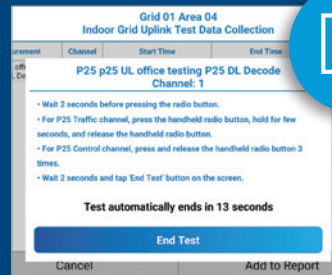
Grid 01 Area 04
Indoor Grid Uplink Test Data Collection

urement | Channel | Start Time | End Time

offi
, De

P25 p25 UL office testing P25 DL Decode
Channel: 1

• Wait 2 seconds before pressing the radio button.
• For P25 Traffic channel, press the handheld radio button, hold for few seconds, and release the handheld radio button.
• For P25 Control channel, press and release the handheld radio button 3 times.
• Wait 2 seconds and tap 'End Test' button on the screen.

Test automatically ends in 13 seconds

End Test

Cancel

Add to Report